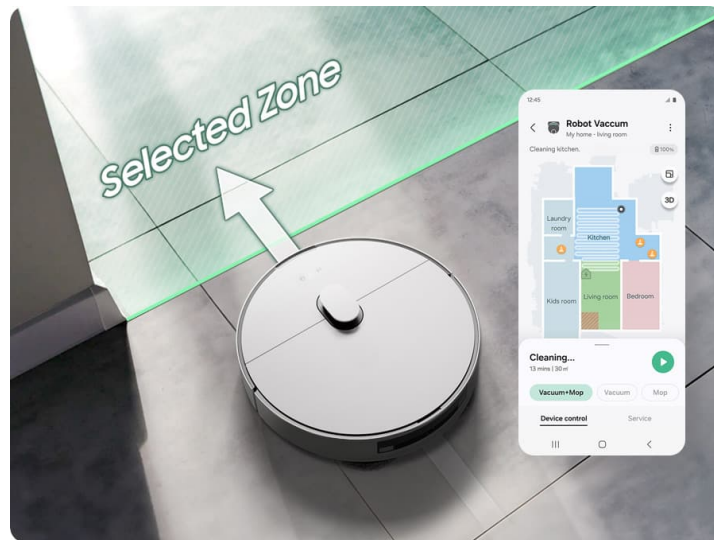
Selected Zone

12:45

Robot Vaccum
My home - living room

Cleaning kitchen.

100%

3D

Laundry room

Kitchen

Kids room

Living room

Bedroom

Cleaning...
13 mins | 30 ㎡

Vacuum+Mop

Vacuum

Mop

Device control

Service